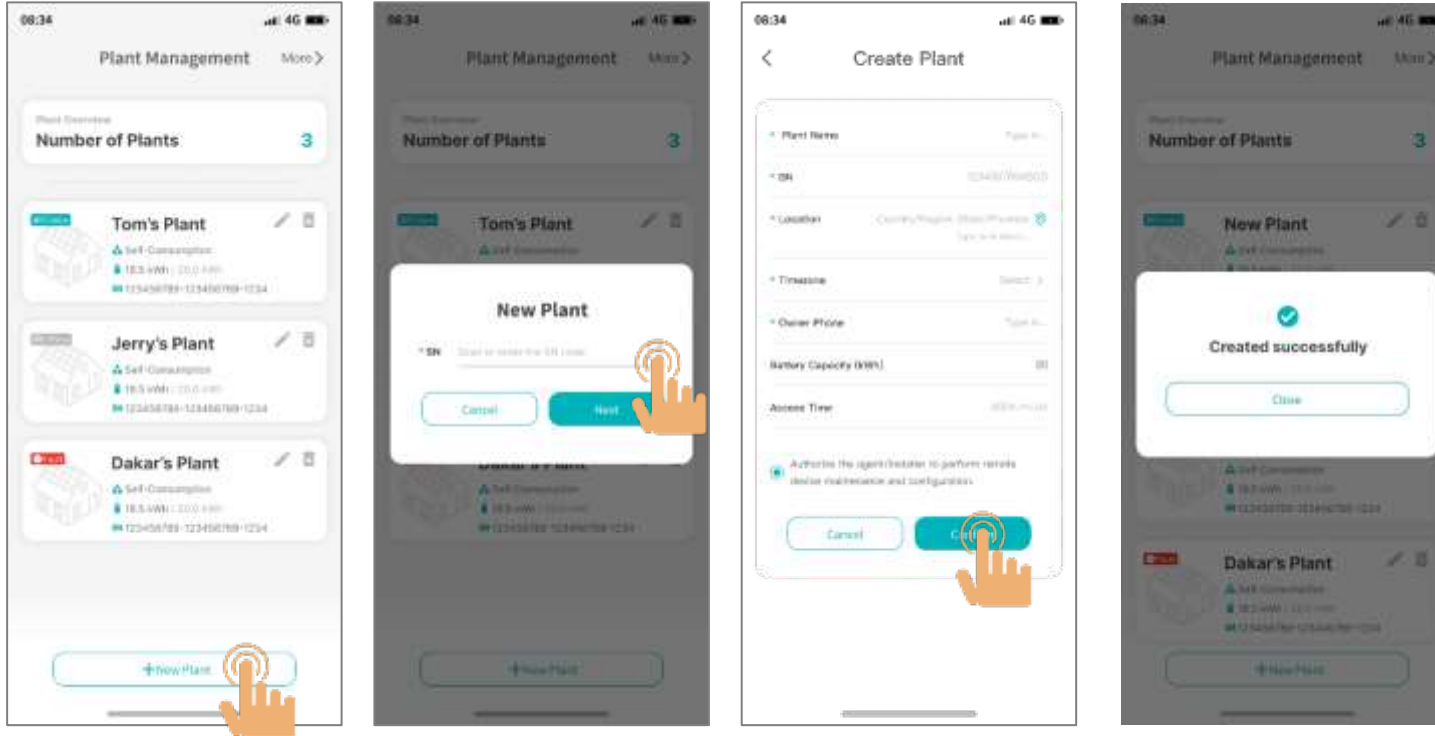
08:34

4G

Plant Management

More >

Plant Overview

Number of Plants

3

Online

Tom's Plant

Self-Consumption

18.5 kWh | 20.0 kWh

123456789-123456789-1234

Offline

Jerry's Plant

Self-Consumption

18.5 kWh | 20.0 kWh

123456789-123456789-1234

Fault

Dakar's Plant

Self-Consumption

18.5 kWh | 20.0 kWh

123456789-123456789-1234

+New Plant

08:34

4G

Plant Management

More >

Plant Overview

Number of Plants

3

Online

Tom's Plant

Self-Consumption

New Plant

* SN

Scan or enter the SN code

Cancel

Next

Dakar's Plant

Self-Consumption

18.5 kWh | 20.0 kWh

123456789-123456789-1234

+New Plant

08:34

4G

<

Create Plant

* Plant Name

Type in...

* SN

123456789ABCD

* Location

Country/Region, State/Province

Type in in detail...

* Timezone

Select >

* Owner Phone

Type in...

Battery Capacity (kWh)

20

Access Time

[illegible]

Authorize the agent/installer to perform remote device maintenance and configuration.

Cancel

C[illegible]

08:34

4G

Plant Management

More

Plant Overview

Number of Plants

3

Online

New Plant

Self-Consumption

Created successfully

Close

Self-Consumption

18.5 kWh | 20.0 kWh

123456789-123456789-1234

Fault

Dakar's Plant

Self-Consumption

18.5 kWh | 20.0 kWh

123456789-123456789-1234

+New Plant